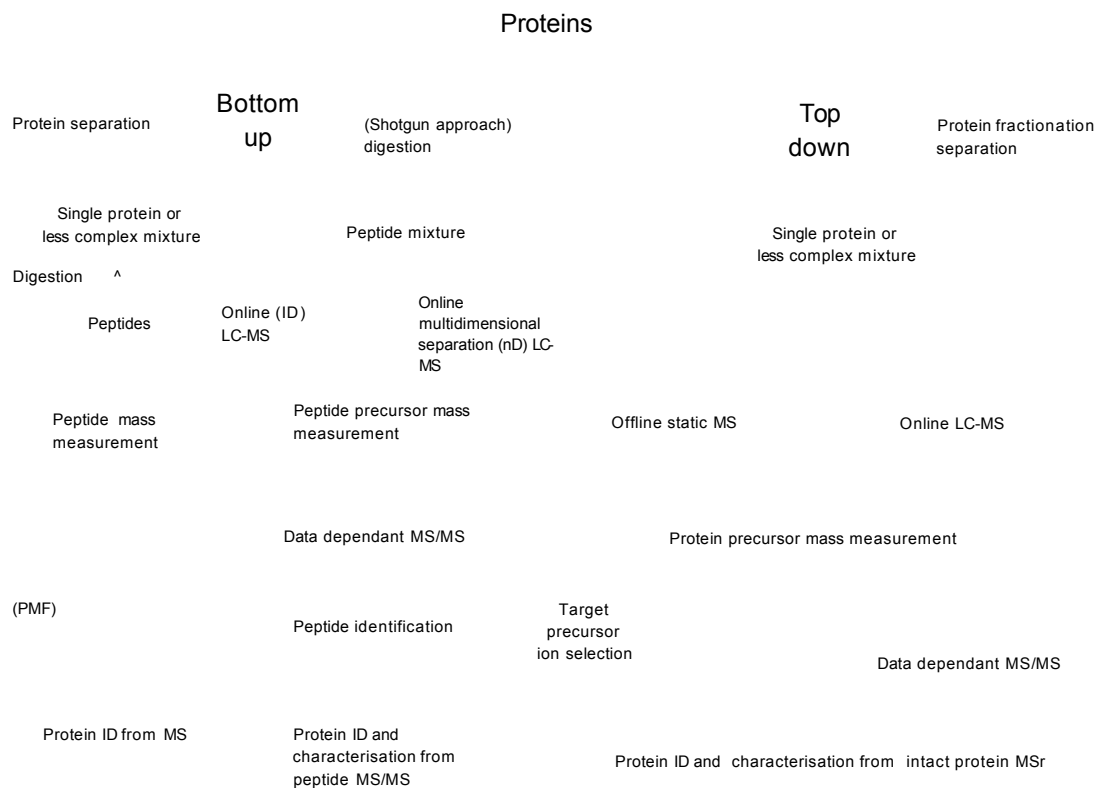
Proteins

Protein separation

Bottom up

(Shotgun approach) digestion

Top down

Protein fractionation separation

Single protein or less complex mixture

Peptide mixture

Single protein or less complex mixture

Digestion ^

Peptides

Online (ID) LC-MS

Online multidimensional separation (nD) LC-MS

Peptide mass measurement

Peptide precursor mass measurement

Offline static MS

Online LC-MS

Data dependant MS/MS

Protein precursor mass measurement

(PMF)

Peptide identification

Target precursor ion selection

Data dependant MS/MS

Protein ID from MS

Protein ID and characterisation from peptide MS/MS

Protein ID and characterisation from intact protein MSr